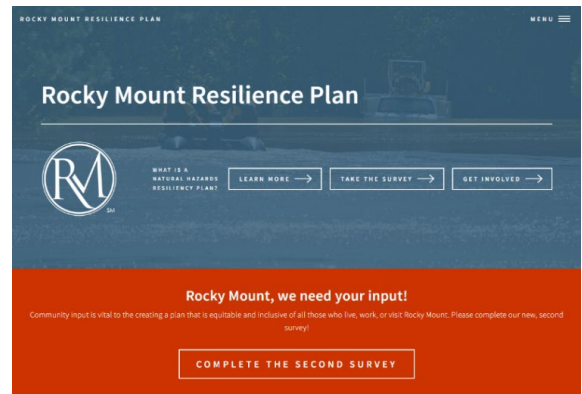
ROCKY MOUNT RESILIENCE PLAN

MENU

Rocky Mount Resilience Plan

RM

SM

WHAT IS A NATURAL HAZARDS RESILIENCY PLAN?

LEARN MORE

TAKE THE SURVEY

GET INVOLVED

Rocky Mount, we need your input!

Community input is vital to the creating a plan that is equitable and inclusive of all those who live, work, or visit Rocky Mount. Please complete our new, second survey!

COMPLETE THE SECOND SURVEY